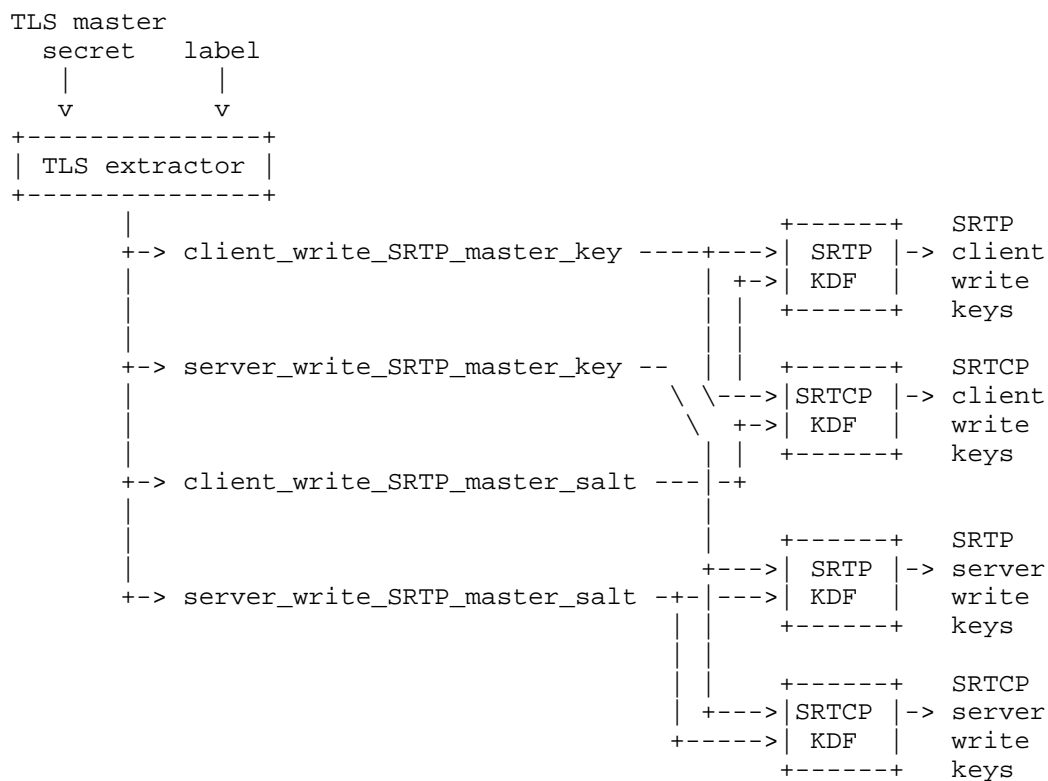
TLS master
secret label

TLS extractor

client_write_SRTP_master_key

SRTP KDF

SRTP client write keys

server_write_SRTP_master_key

SRTCP KDF

SRTCP client write keys

client_write_SRTP_master_salt

SRTP KDF

SRTP server write keys

server_write_SRTP_master_salt

SRTCP KDF

SRTCP server write keys